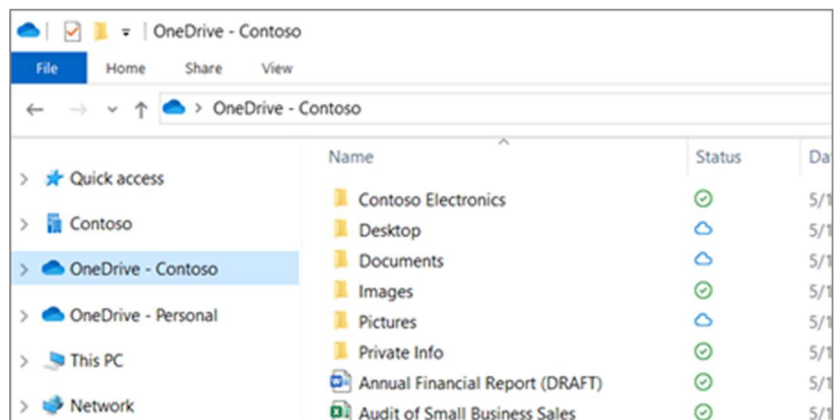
OneDrive - Contoso

File Home Share View

OneDrive - Contoso

Quick access
Contoso
OneDrive - Contoso
OneDrive - Personal
This PC
Network

| Name | Status | Da |
|---|---|---|
| Contoso Electronics | | 5/1 |
| Desktop | | 5/1 |
| Documents | | 5/1 |
| Images | | 5/1 |
| Pictures | | 5/1 |
| Private Info | | 5/1 |
| Annual Financial Report (DRAFT) | | 5/1 |
| Audit of Small Business Sales | | 5/1 |